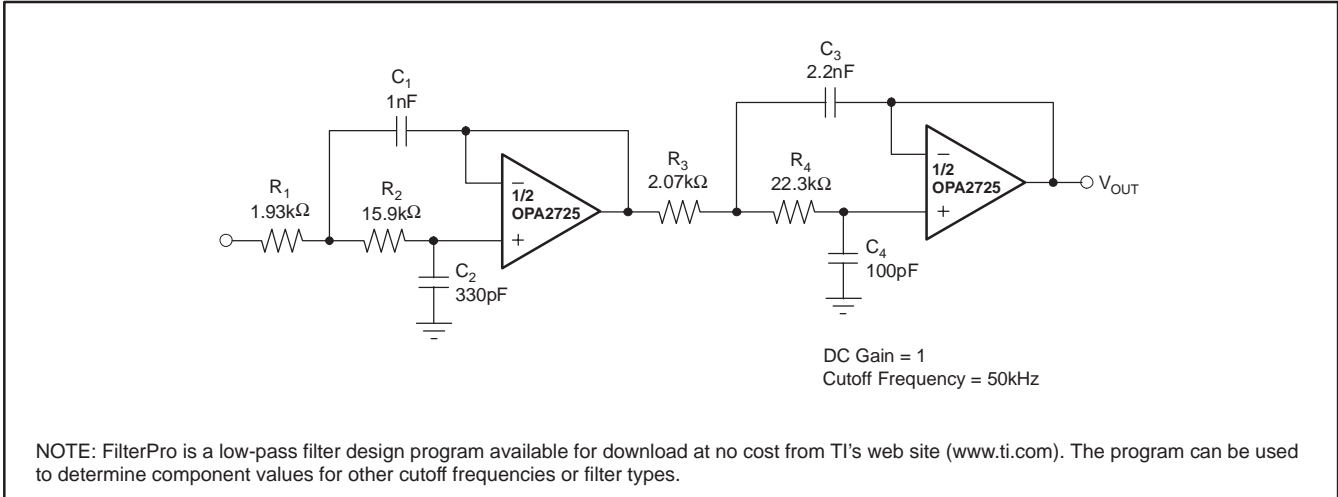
$C_1$
1nF

$R_1$
1.93kΩ

$R_2$
15.9kΩ

−
1/2
OPA2725
+

$C_2$
330pF

$R_3$
2.07kΩ

$C_3$
2.2nF

$R_4$
22.3kΩ

−
1/2
OPA2725
+

$V_{OUT}$

$C_4$
100pF

DC Gain = 1
Cutoff Frequency = 50kHz

NOTE: FilterPro is a low-pass filter design program available for download at no cost from TI’s web site (www.ti.com). The program can be used to determine component values for other cutoff frequencies or filter types.